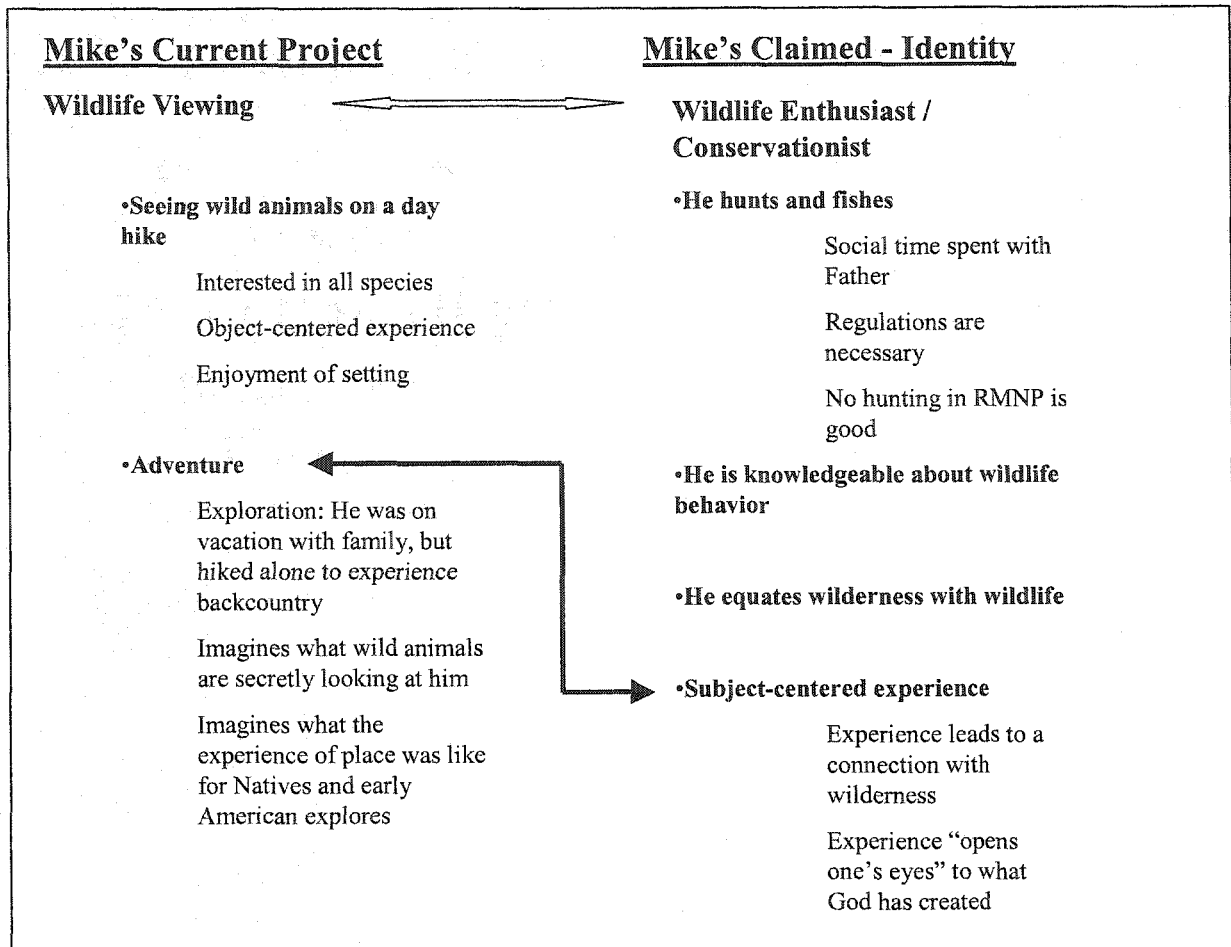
Mike's Current Project

Wildlife Viewing

•Seeing wild animals on a day hike

Interested in all species

Object-centered experience

Enjoyment of setting

•Adventure

Exploration: He was on vacation with family, but hiked alone to experience backcountry

Imagines what wild animals are secretly looking at him

Imagines what the experience of place was like for Natives and early American explores

Mike's Claimed - Identity

Wildlife Enthusiast / Conservationist

•He hunts and fishes

Social time spent with Father

Regulations are necessary

No hunting in RMNP is good

•He is knowledgeable about wildlife behavior

•He equates wilderness with wildlife

•Subject-centered experience

Experience leads to a connection with wilderness

Experience "opens one's eyes" to what God has created